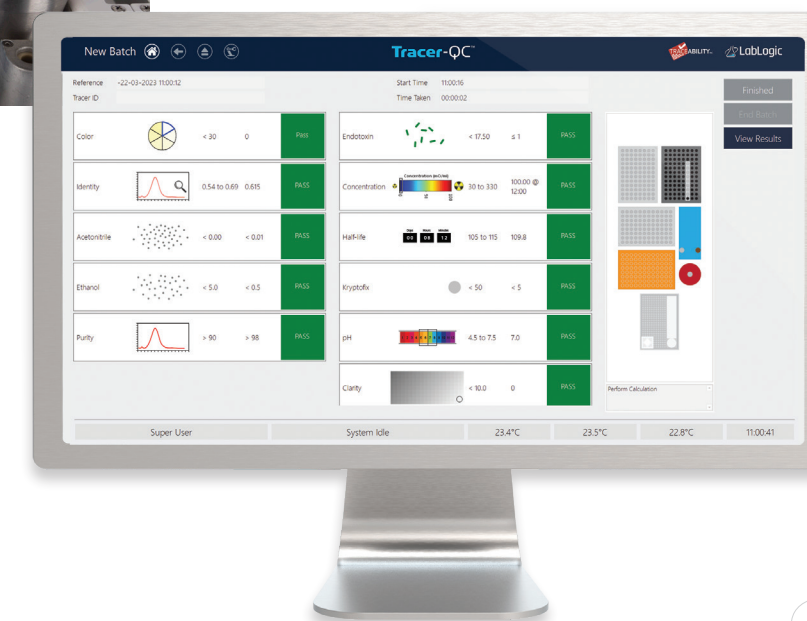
New Batch

Tracer-QC™

TRACEABILITY

LabLogic

Reference -22-03-2023 11:00:12
Tracer ID

Start Time 11:00:16
Time Taken 00:00:02

Finished
End Batch
View Results

| Color | | < 30 | 0 | PASS |
|---|---|---|---|---|
| Identity | | 0.54 to 0.69 | 0.615 | PASS |
| Acetonitrile | | < 0.00 | < 0.01 | PASS |
| Ethanol | | < 5.0 | < 0.5 | PASS |
| Purity | | > 90 | > 98 | PASS |

| Endotoxin | | < 17.50 | ≤ 1 | PASS |
|---|---|---|---|---|
| Concentration | Concentration (mCi/ml) | 30 to 330 | 100.00 @ 12:00 | PASS |
| Half-life | Days Hours Minutes 00 00 12 | 105 to 115 | 109.8 | PASS |
| Kryptofix | | < 50 | < 5 | PASS |
| pH | | 4.5 to 7.5 | 7.0 | PASS |
| Clarity | | < 10.0 | 0 | PASS |

Perform Calculation

Super User | System Idle | 23.4°C | 23.5°C | 22.8°C | 11:00:41